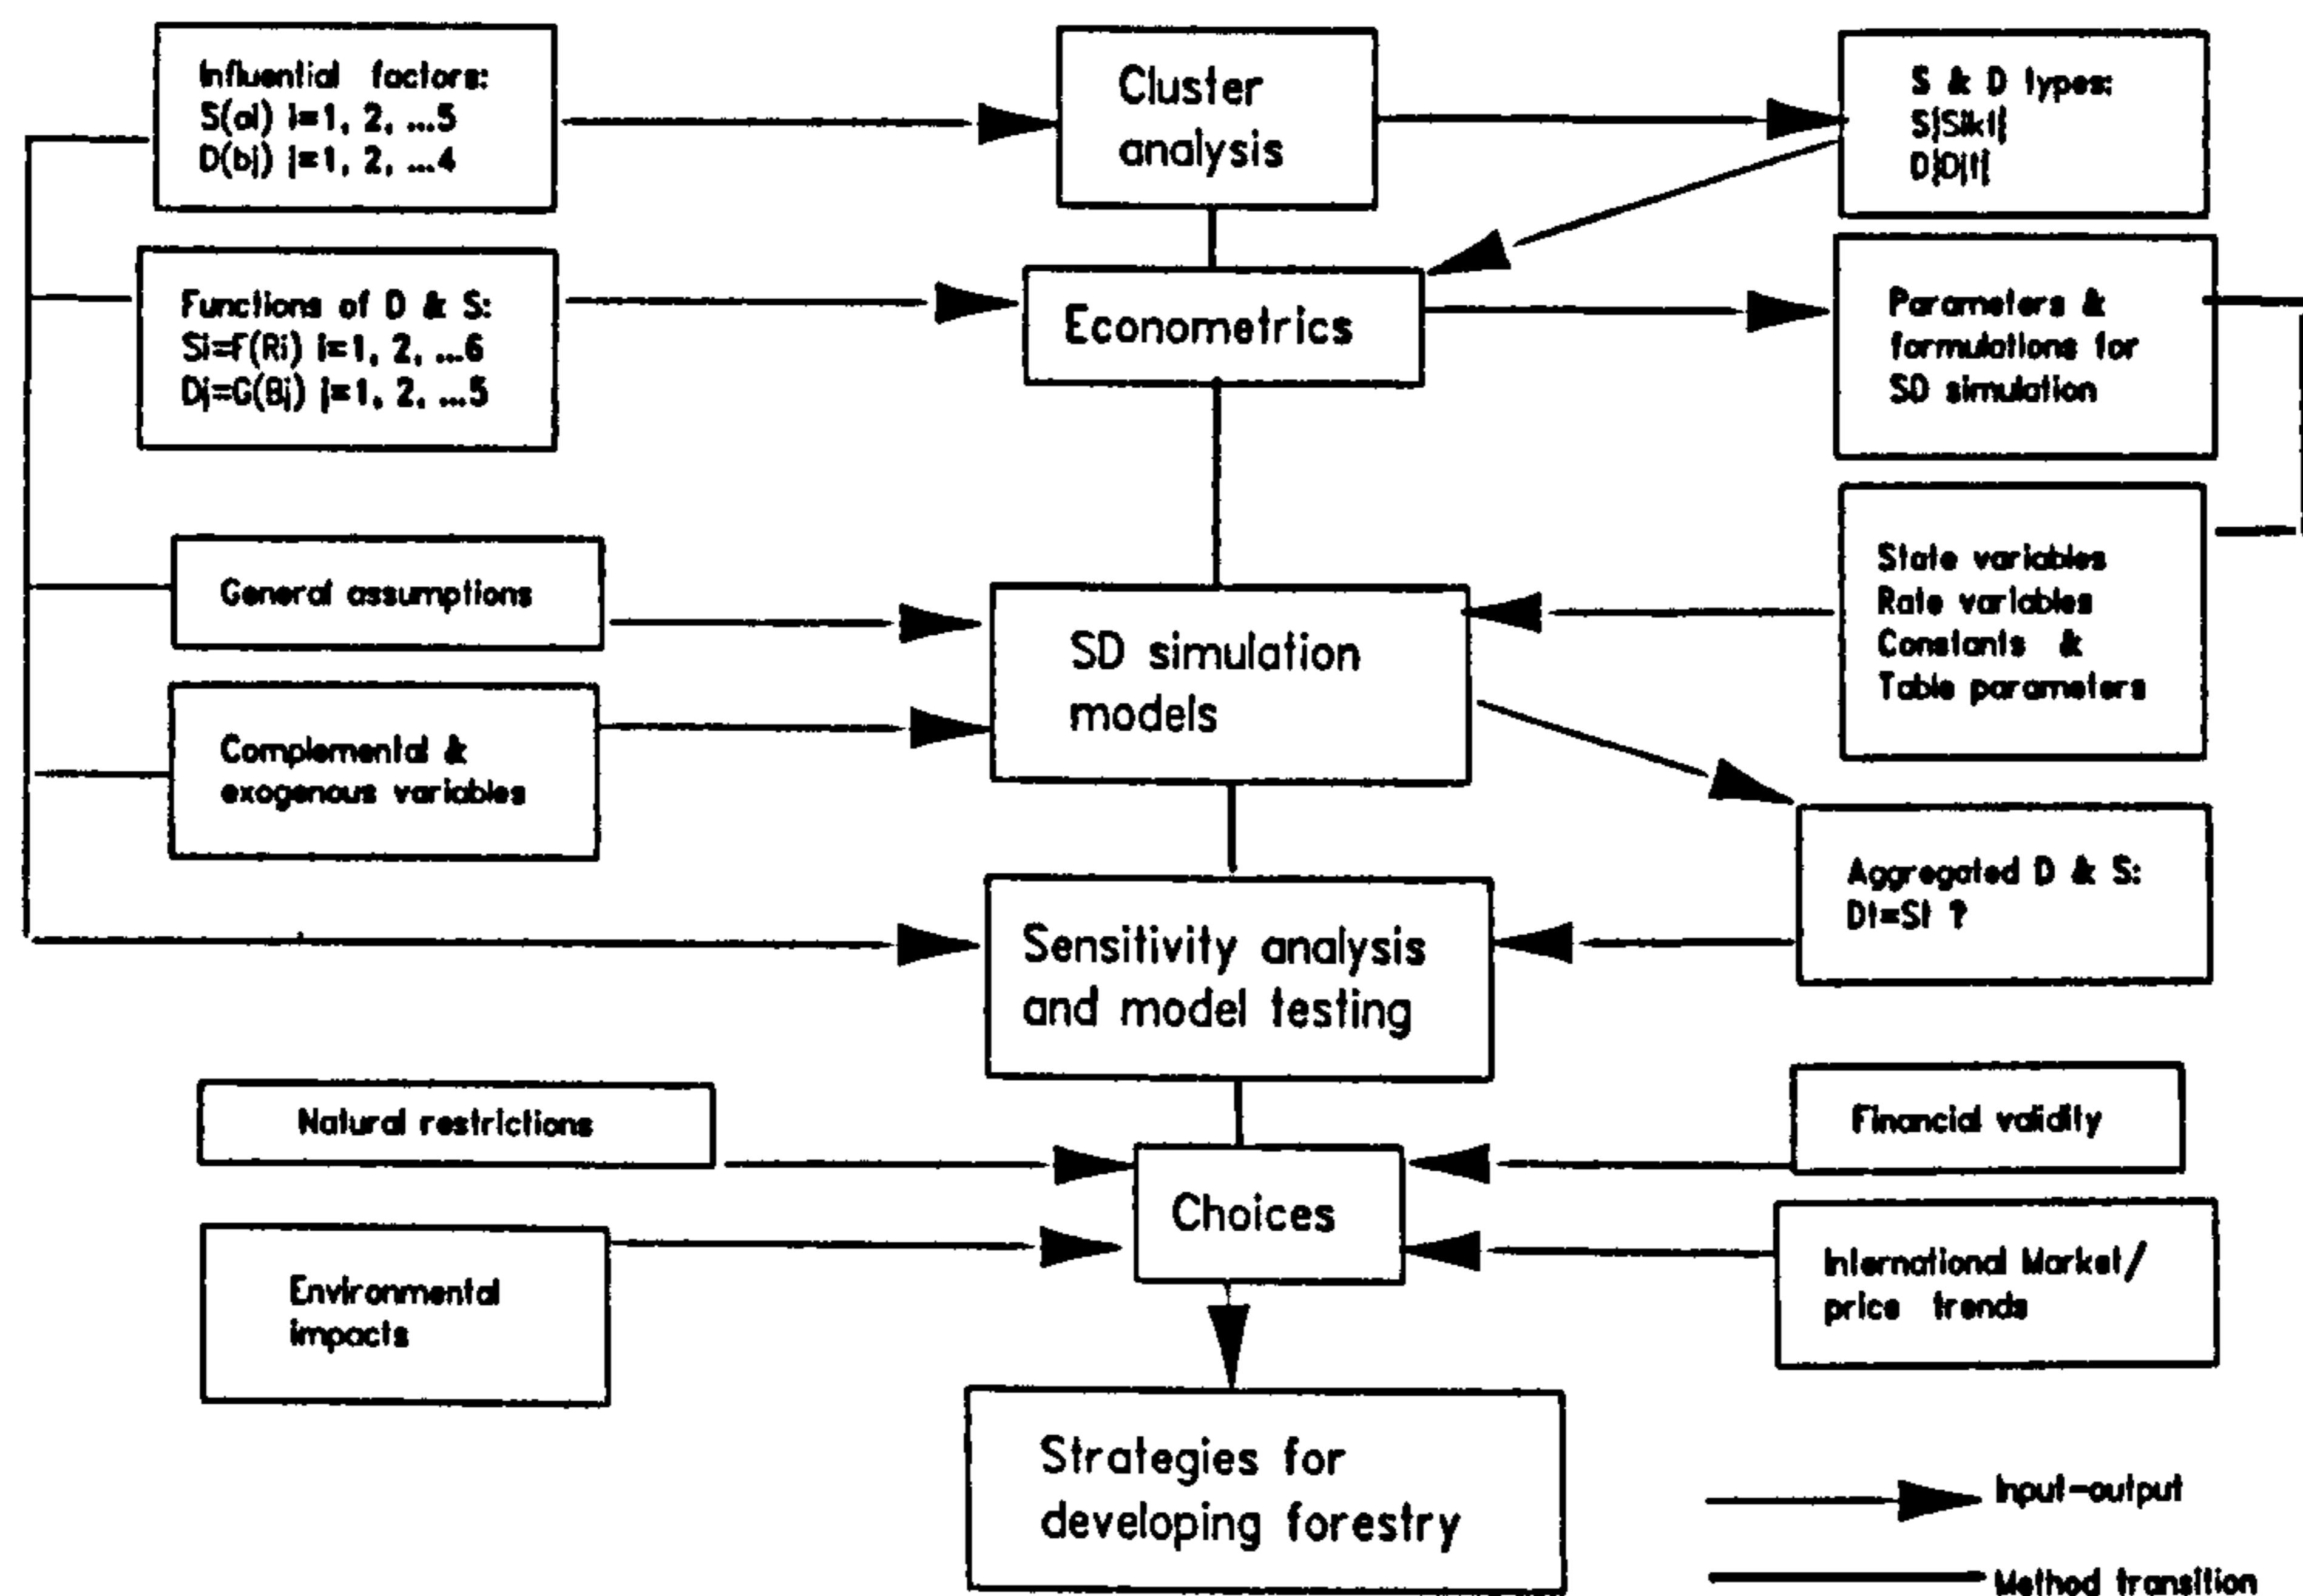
Influential factors:
S(ai) i=1, 2, ...5
D(bj) j=1, 2, ...4

Cluster analysis

S & D types:
S{Sikl}
D{Djl}

Functions of D & S:
Si=F(Ri) i=1, 2, ...6
Dj=G(Bj) j=1, 2, ...5

Econometrics

Parameters & formulations for SD simulation

General assumptions

SD simulation models

State variables
Rate variables
Constants &
Table parameters

Complemental & exogenous variables

Aggregated D & S:
Dt=St ?

Sensitivity analysis and model testing

Natural restrictions

Financial validity

Choices

Environmental impacts

International Market/ price trends

Strategies for developing forestry

Input-output

Method transition